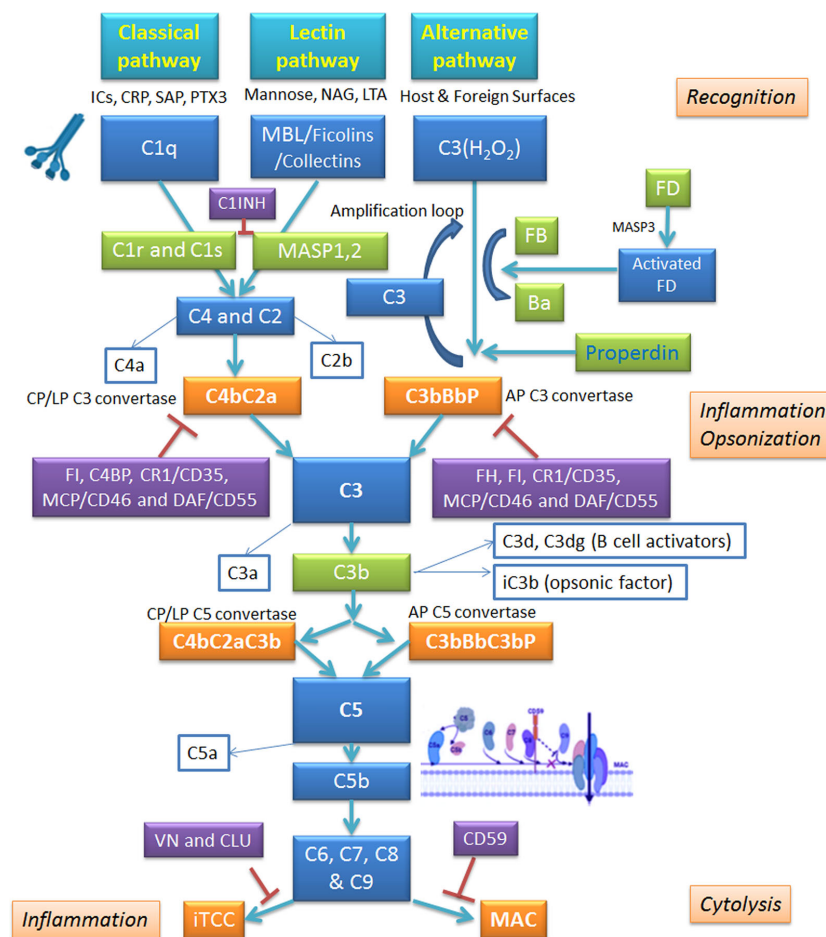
Classical pathway

Lectin pathway

Alternative pathway

Recognition

ICs, CRP, SAP, PTX3

Mannose, NAG, LTA

Host & Foreign Surfaces

C1q

MBL/Ficolins/Collectins

C3($H_2O_2$)

FD

MASP3

C1INH

Amplification loop

FB

C1r and C1s

MASP1,2

Activated FD

C3

Ba

C4 and C2

C4a

C2b

Properdin

CP/LP C3 convertase

C4bC2a

C3bBbP

AP C3 convertase

Inflammation Opsonization

FI, C4BP, CR1/CD35, MCP/CD46 and DAF/CD55

C3

FH, FI, CR1/CD35, MCP/CD46 and DAF/CD55

C3d, C3dg (B cell activators)

C3a

C3b

iC3b (opsonic factor)

CP/LP C5 convertase

AP C5 convertase

C4bC2aC3b

C3bBbC3bP

C5

C5a

MAC

C5b

VN and CLU

CD59

C6, C7, C8 & C9

Cytolysis

Inflammation

iTCC

MAC